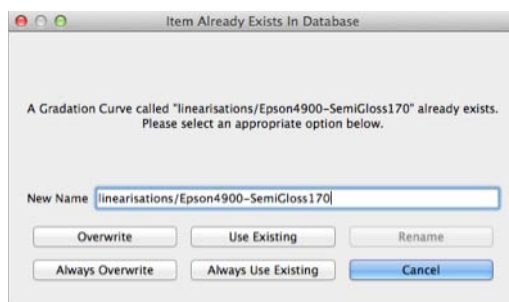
Item Already Exists In Database

A Gradation Curve called "linearisations/Epson4900-SemiGloss170" already exists. Please select an appropriate option below.

New Name linearisations/Epson4900-SemiGloss170

Overwrite
Use Existing
Rename
Always Overwrite
Always Use Existing
Cancel